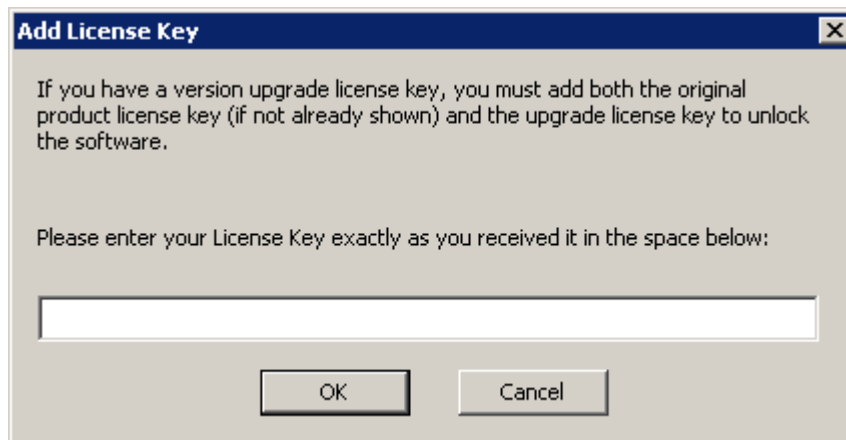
Add License Key

If you have a version upgrade license key, you must add both the original product license key (if not already shown) and the upgrade license key to unlock the software.

Please enter your License Key exactly as you received it in the space below:

OK

Cancel